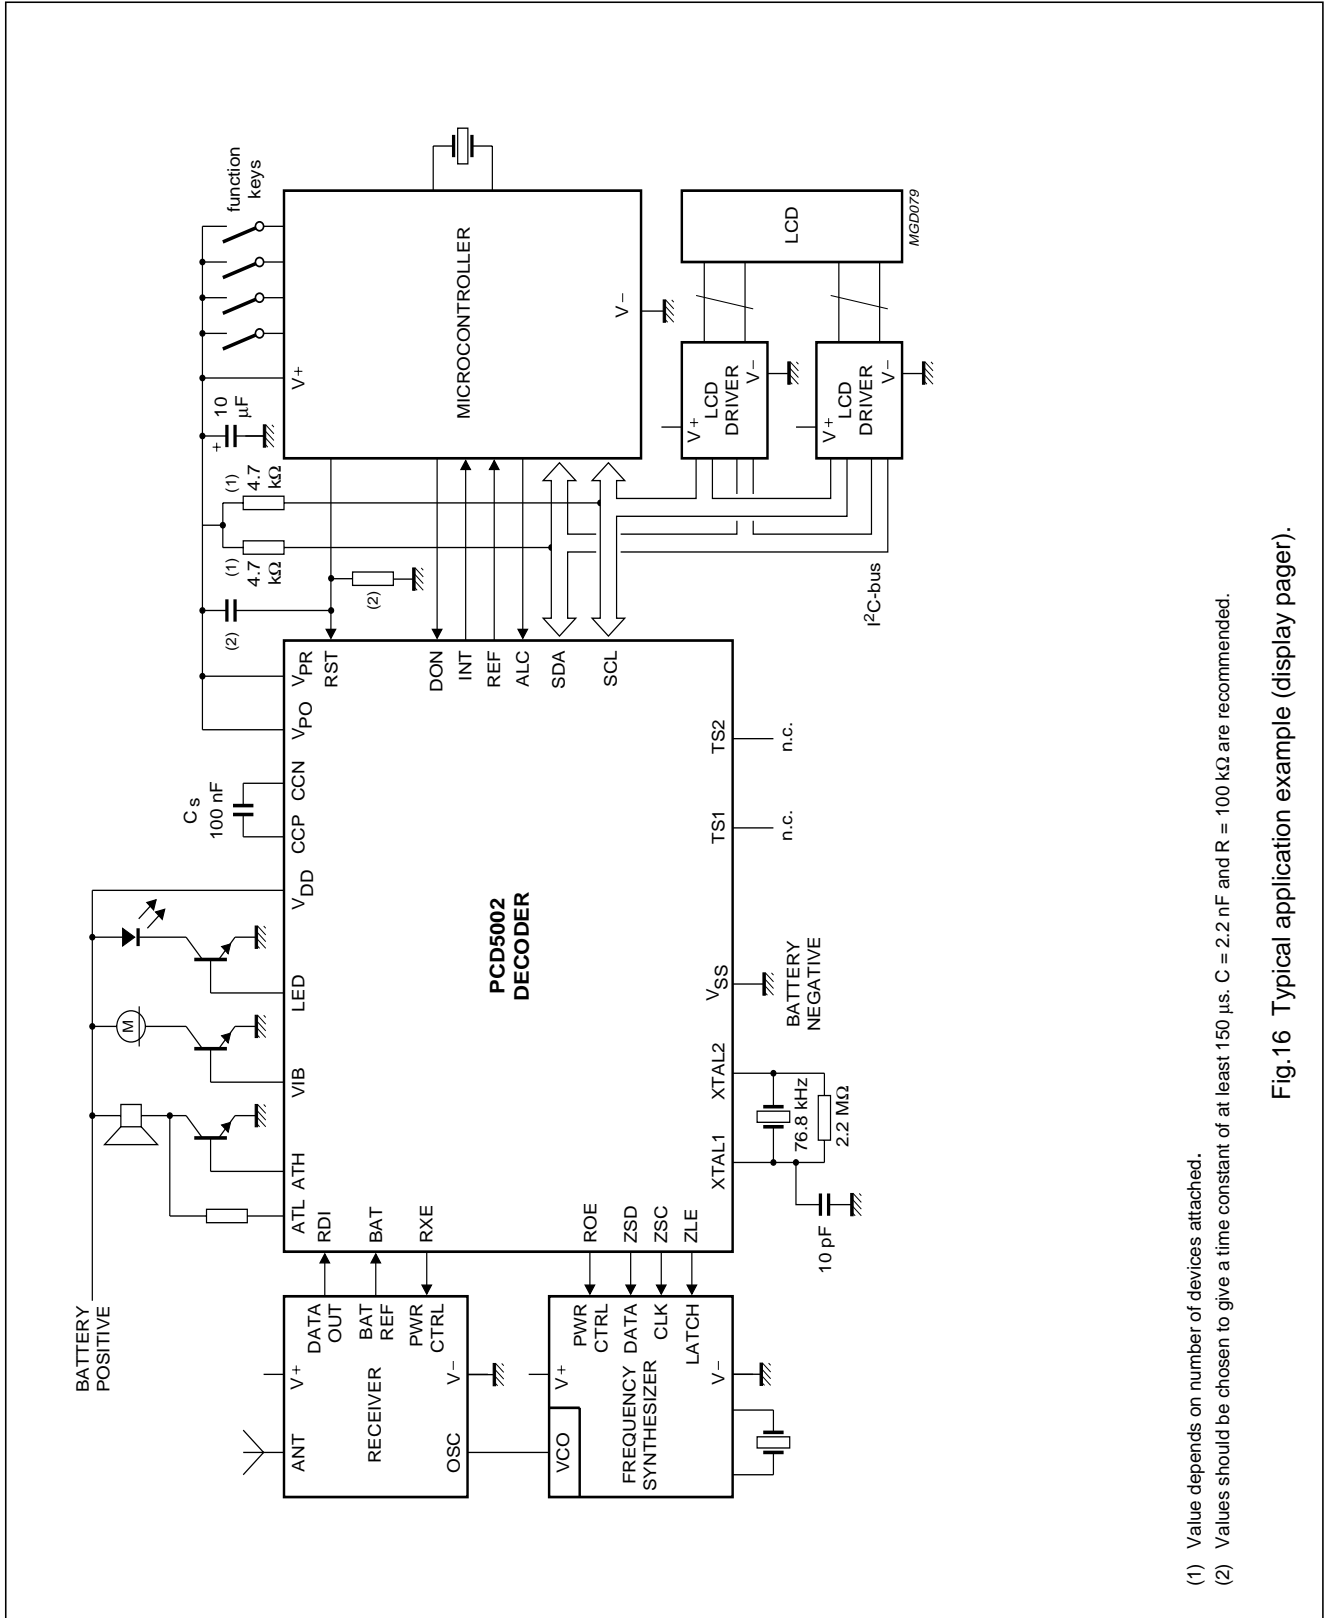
function keys

MICROCONTROLLER

V+

V−

LCD

MGD079

V+ LCD DRIVER V−

V+ LCD DRIVER V−

10 µF

+

(1) 4.7 kΩ

(1) 4.7 kΩ

(2)

(2)

I$^2$C-bus

BATTERY POSITIVE

$C_s$ 100 nF

$V_{PR}$ RST

$V_{PO}$

CCN

CCP

$V_{DD}$

LED

VIB

ATH

ATL

RDI

BAT

RXE

DON

INT

REF

ALC

SDA

SCL

PCD5002 DECODER

TS2 n.c.

TS1 n.c.

$V_{SS}$

BATTERY NEGATIVE

XTAL2

XTAL1

76.8 kHz

2.2 MΩ

10 pF

M

ROE

ZSD

ZSC

ZLE

ANT

RECEIVER

V+

DATA OUT

BAT REF

PWR CTRL

V−

OSC

VCO

FREQUENCY SYNTHESIZER

V+

PWR CTRL

DATA

CLK

LATCH

V−

(1) Value depends on number of devices attached.
(2) Values should be chosen to give a time constant of at least 150 µs. C = 2.2 nF and R = 100 kΩ are recommended.

Fig.16 Typical application example (display pager).